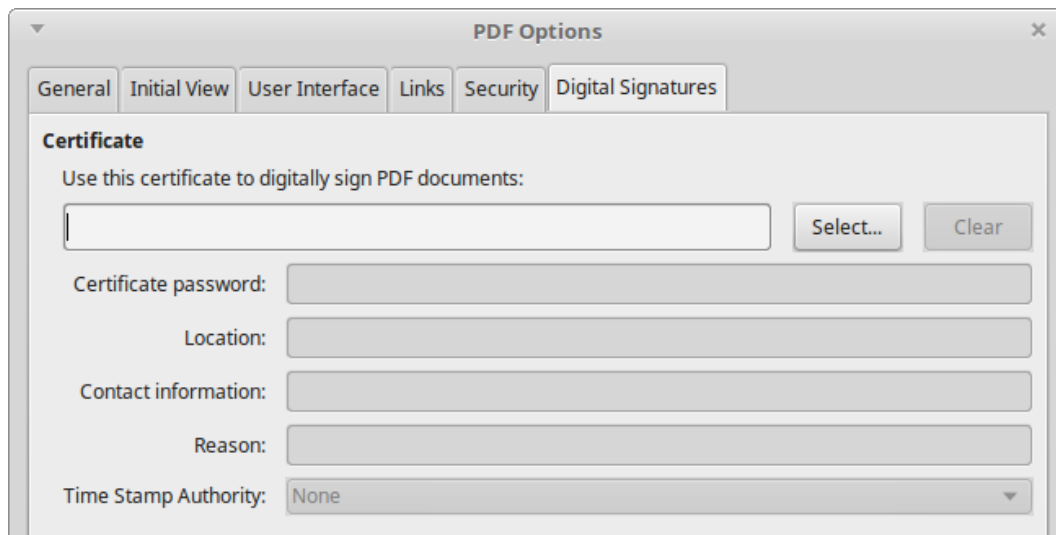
PDF Options

General | Initial View | User Interface | Links | Security | Digital Signatures

Certificate

Use this certificate to digitally sign PDF documents:

Select...

Clear

Certificate password:

Location:

Contact information:

Reason:

Time Stamp Authority: None